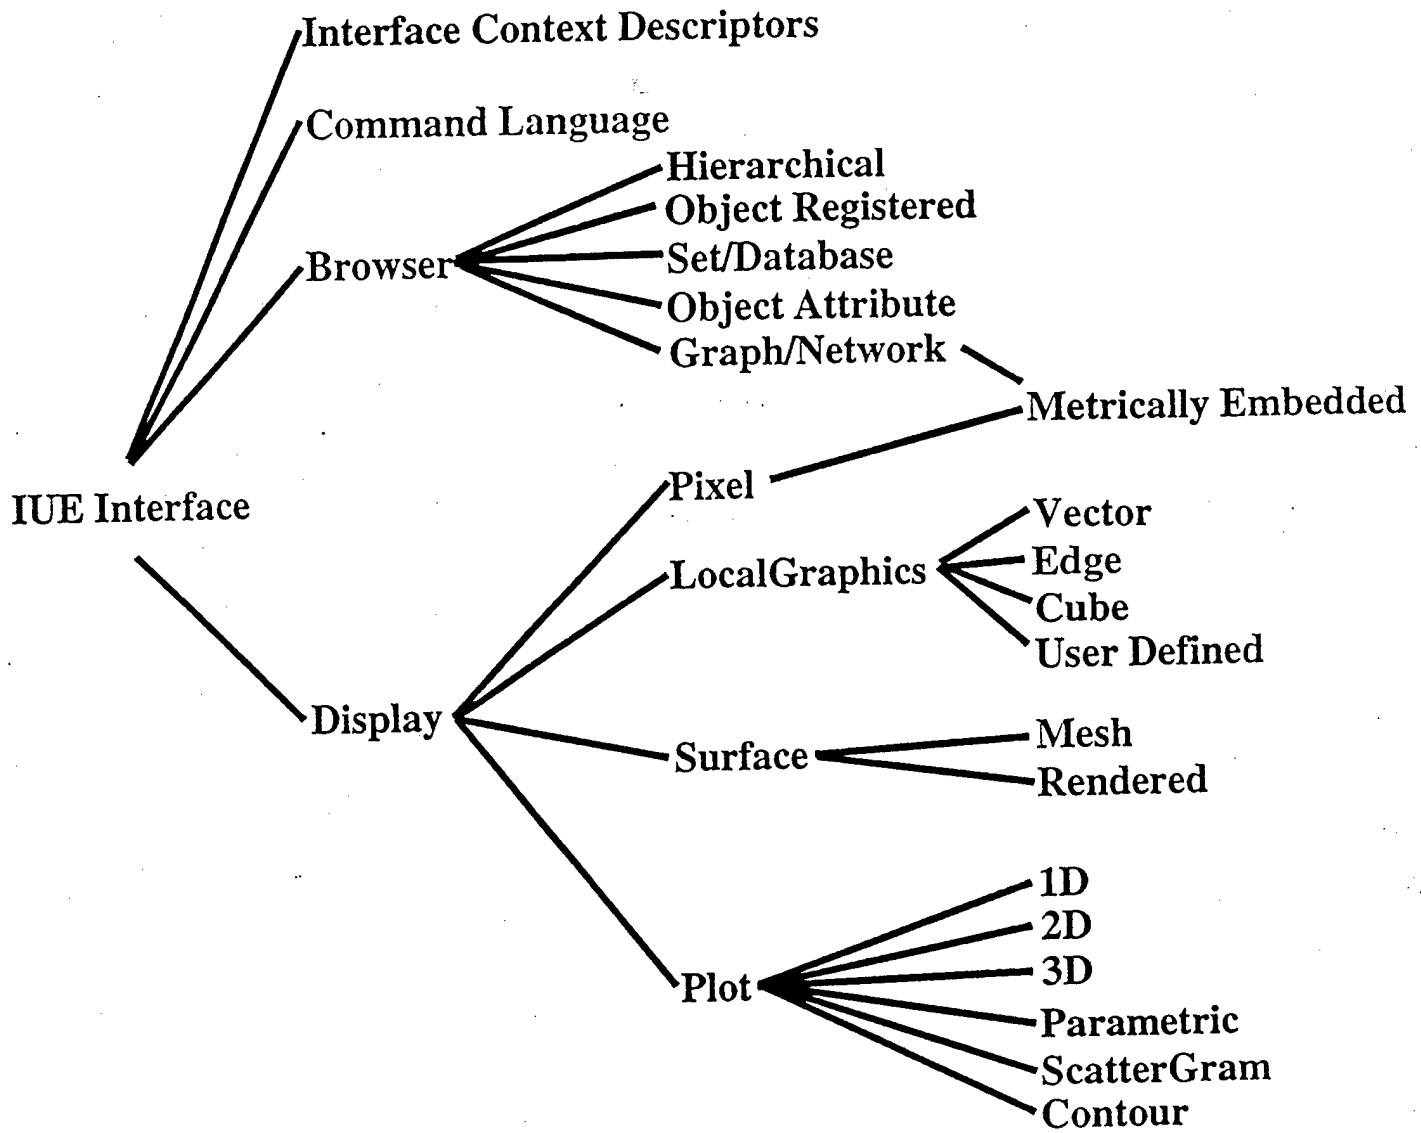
Interface Context Descriptors

Command Language

Hierarchical
Object Registered
Browser
Set/Database
Object Attribute
Graph/Network

Metrically Embedded

IUE Interface

Pixel

LocalGraphics
Vector
Edge
Cube
User Defined

Display

Surface
Mesh
Rendered

Plot
1D
2D
3D
Parametric
ScatterGram
Contour